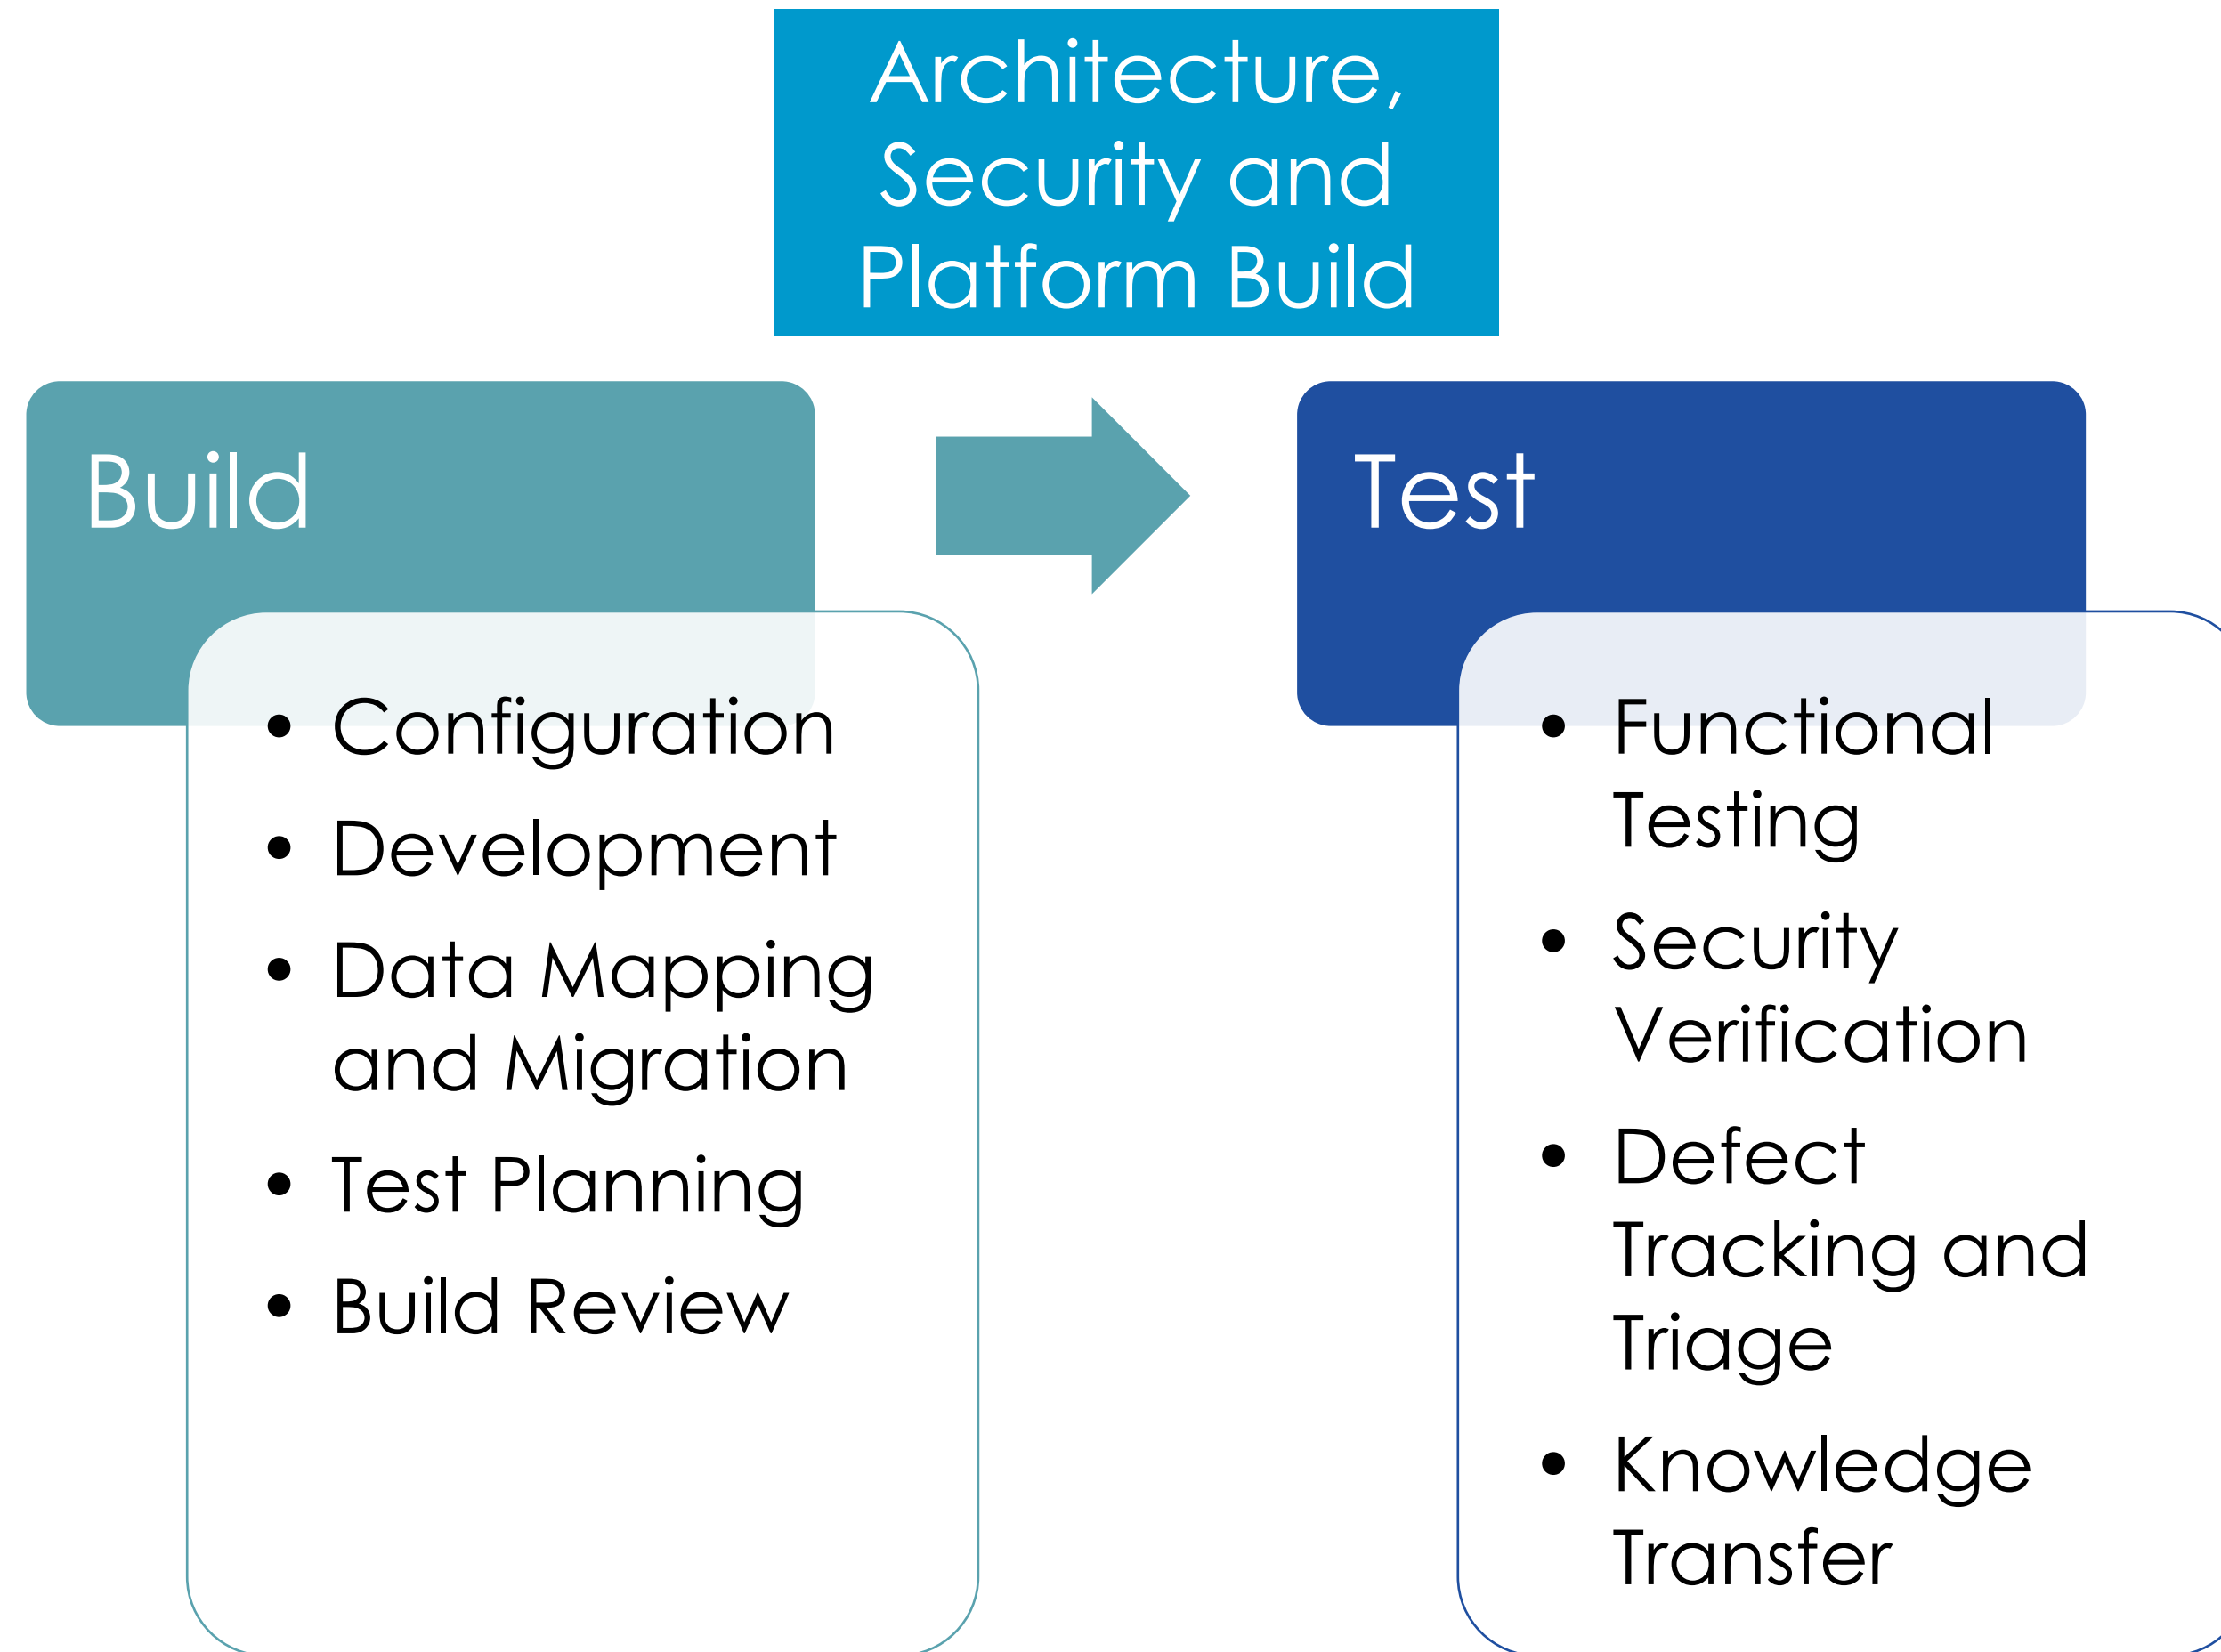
Architecture, Security and Platform Build

Build

- Configuration
- Development
- Data Mapping and Migration
- Test Planning
- Build Review

Test

- Functional Testing
- Security Verification
- Defect Tracking and Triage
- Knowledge Transfer